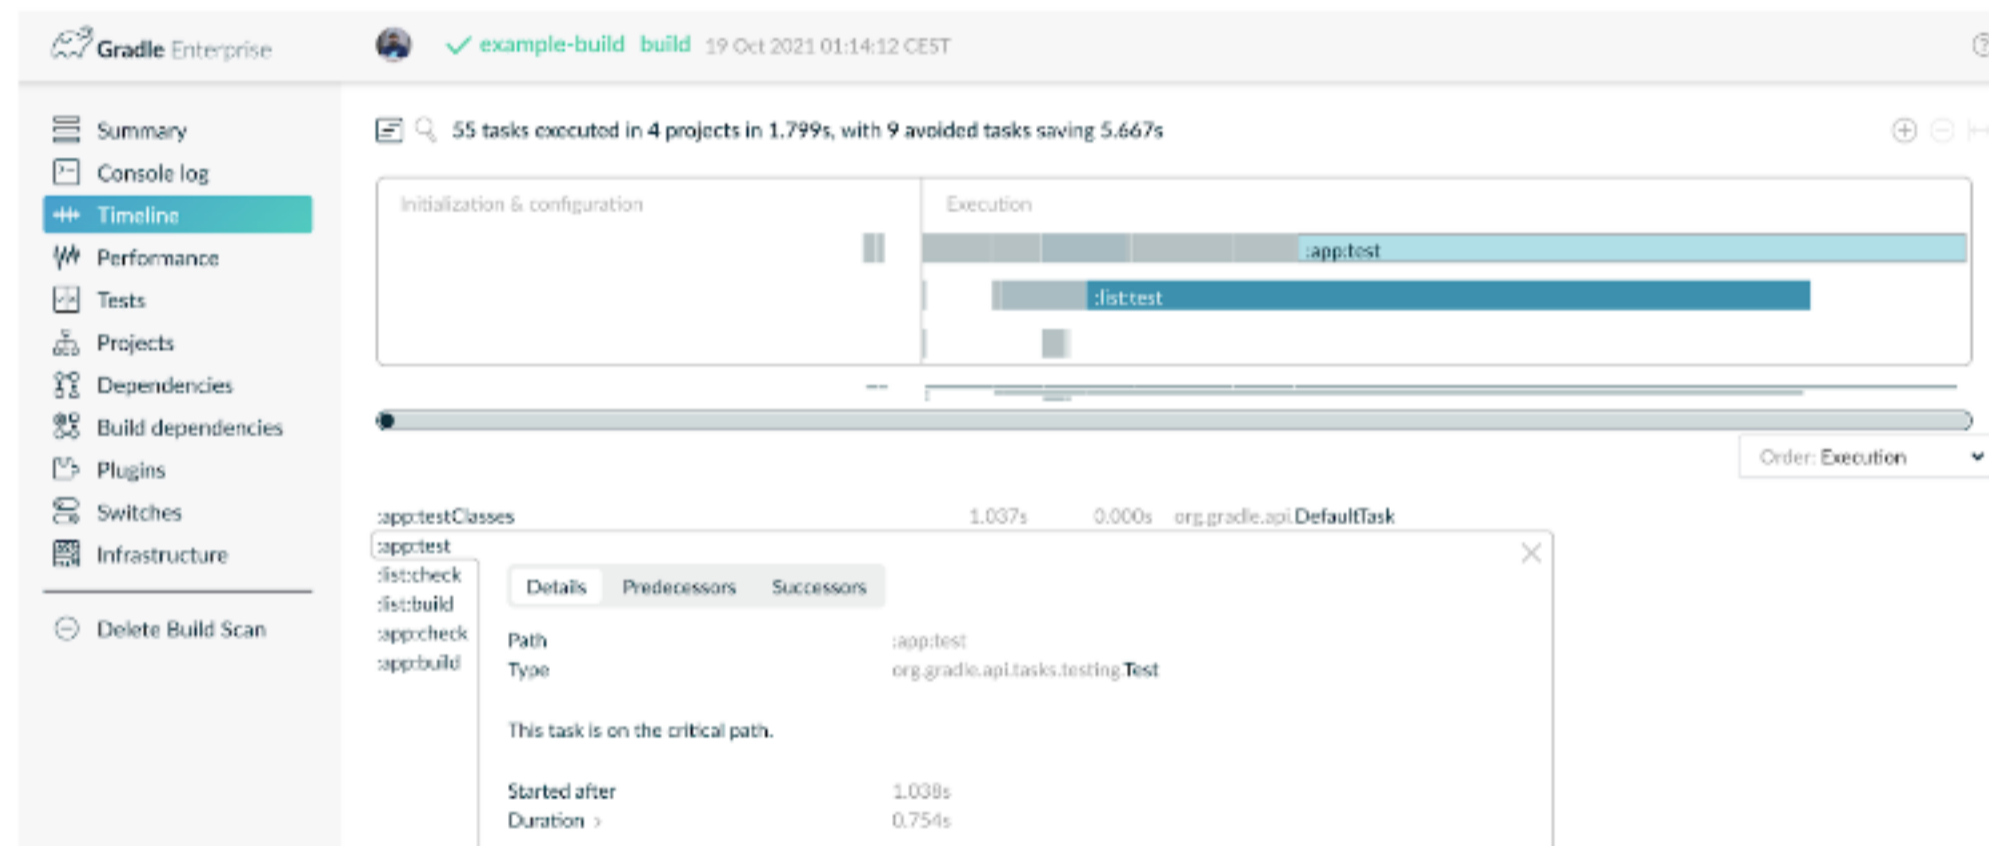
Gradle Enterprise

example-build build 19 Oct 2021 01:14:12 CEST

Summary
Console log
Timeline
Performance
Tests
Projects
Dependencies
Build dependencies
Plugins
Switches
Infrastructure

Delete Build Scan

55 tasks executed in 4 projects in 1.799s, with 9 avoided tasks saving 5.667s

Initialization & configuration

Execution

:app:test

:list:test

Order: Execution

:app:testClasses 1.037s 0.000s org.gradle.api.DefaultTask
:app:test
:list:check
:list:build
:app:check
:app:build

Details Predecessors Successors

Path :app:test
Type org.gradle.api.tasks.testing.Test

This task is on the critical path.

Started after 1.038s
Duration › 0.754s